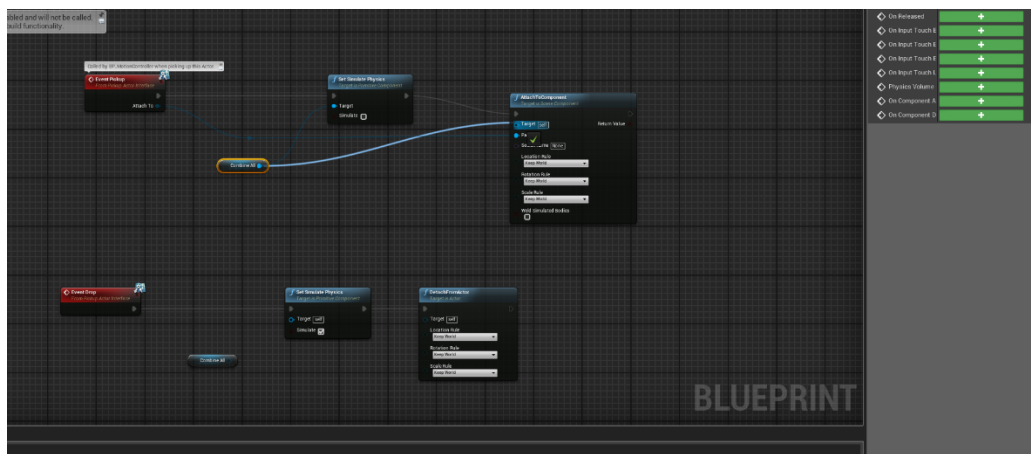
abled and will not be called
uild functionality.

Called by VR MotionController when picking up this Actor

Event Pickup
From Pickup Actor Interface
Attach To

Set Simulate Physics
Target is Primitive Component
Target
Simulate

AttachToComponent
Target is Scene Component
Target self
Return Value
Pa
So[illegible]me None
Location Rule
Keep World
Rotation Rule
Keep World
Scale Rule
Keep World
Weld Simulated Bodies

Combine All

Event Drop
From Pickup Actor Interface

Set Simulate Physics
Target is Primitive Component
Target self
Simulate

DetachFromActor
Target is Actor
Target self
Location Rule
Keep World
Rotation Rule
Keep World
Scale Rule
Keep World

Combine All

BLUEPRINT

On Released
On Input Touch E
On Input Touch E
On Input Touch E
On Input Touch L
Physics Volume
On Component A
On Component D